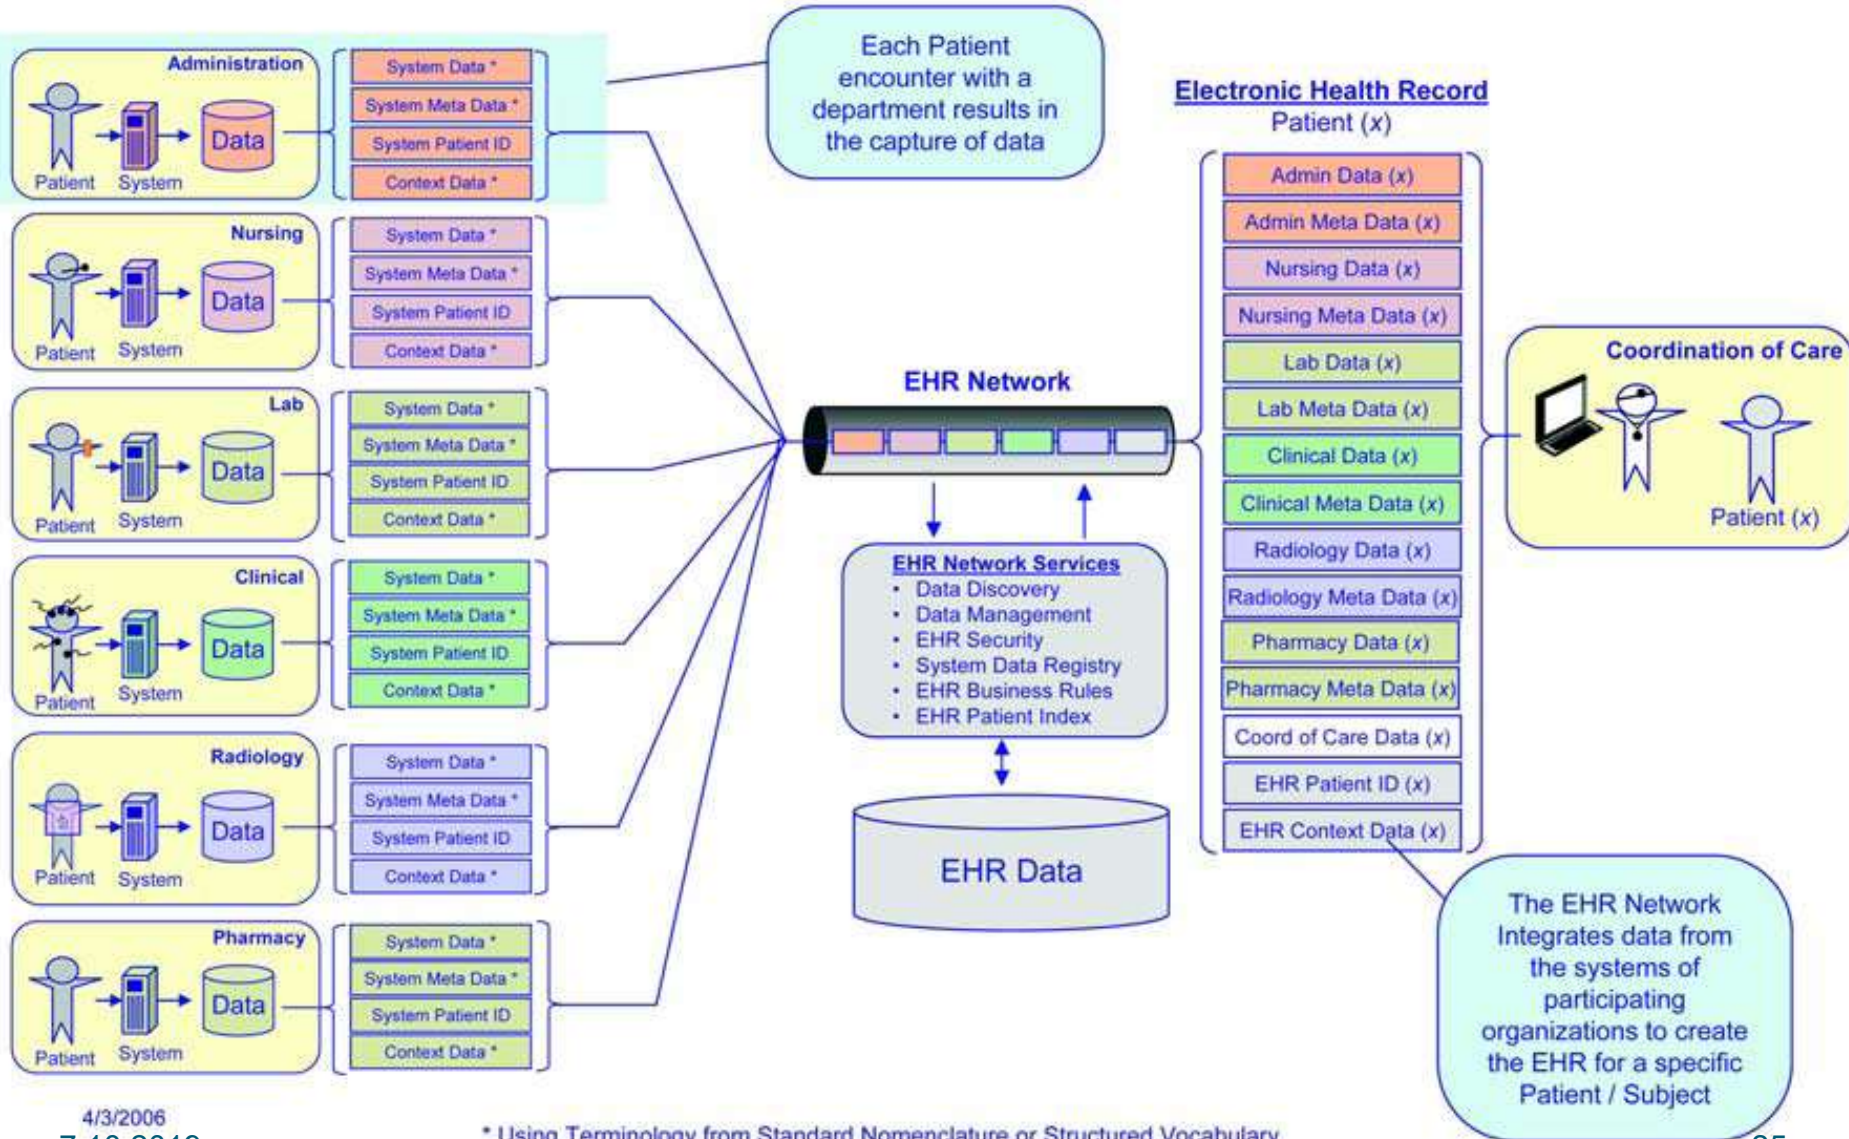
Administration
Patient System Data
System Data *
System Meta Data *
System Patient ID
Context Data *

Nursing
Patient System Data
System Data *
System Meta Data *
System Patient ID
Context Data *

Lab
Patient System Data
System Data *
System Meta Data *
System Patient ID
Context Data *

Clinical
Patient System Data
System Data *
System Meta Data *
System Patient ID
Context Data *

Radiology
Patient System Data
System Data *
System Meta Data *
System Patient ID
Context Data *

Pharmacy
Patient System Data
System Data *
System Meta Data *
System Patient ID
Context Data *

Each Patient encounter with a department results in the capture of data

EHR Network

EHR Network Services
• Data Discovery
• Data Management
• EHR Security
• System Data Registry
• EHR Business Rules
• EHR Patient Index

EHR Data

Electronic Health Record
Patient (*x*)

Admin Data (*x*)
Admin Meta Data (*x*)
Nursing Data (*x*)
Nursing Meta Data (*x*)
Lab Data (*x*)
Lab Meta Data (*x*)
Clinical Data (*x*)
Clinical Meta Data (*x*)
Radiology Data (*x*)
Radiology Meta Data (*x*)
Pharmacy Data (*x*)
Pharmacy Meta Data (*x*)
Coord of Care Data (*x*)
EHR Patient ID (*x*)
EHR Context Data (*x*)

Coordination of Care
Patient (*x*)

The EHR Network Integrates data from the systems of participating organizations to create the EHR for a specific Patient / Subject

4/3/2006
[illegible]
* Using Terminology from Standard Nomenclature or Structured Vocabulary
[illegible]